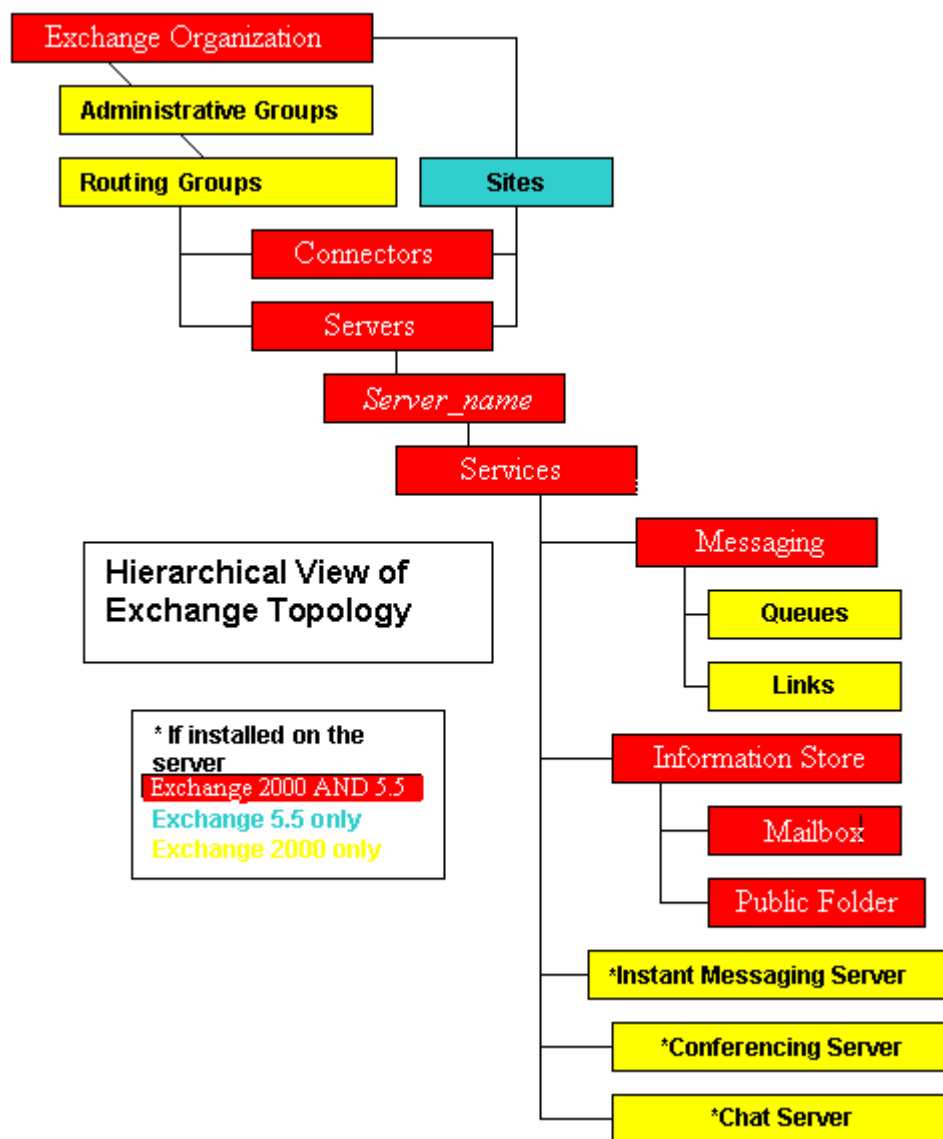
Exchange Organization

Administrative Groups

Routing Groups

Sites

Connectors

Servers

Server_name

Services

Hierarchical View of Exchange Topology

* If installed on the server
Exchange 2000 AND 5.5
Exchange 5.5 only
Exchange 2000 only

Messaging

Queues

Links

Information Store

Mailbox

Public Folder

*Instant Messaging Server

*Conferencing Server

*Chat Server